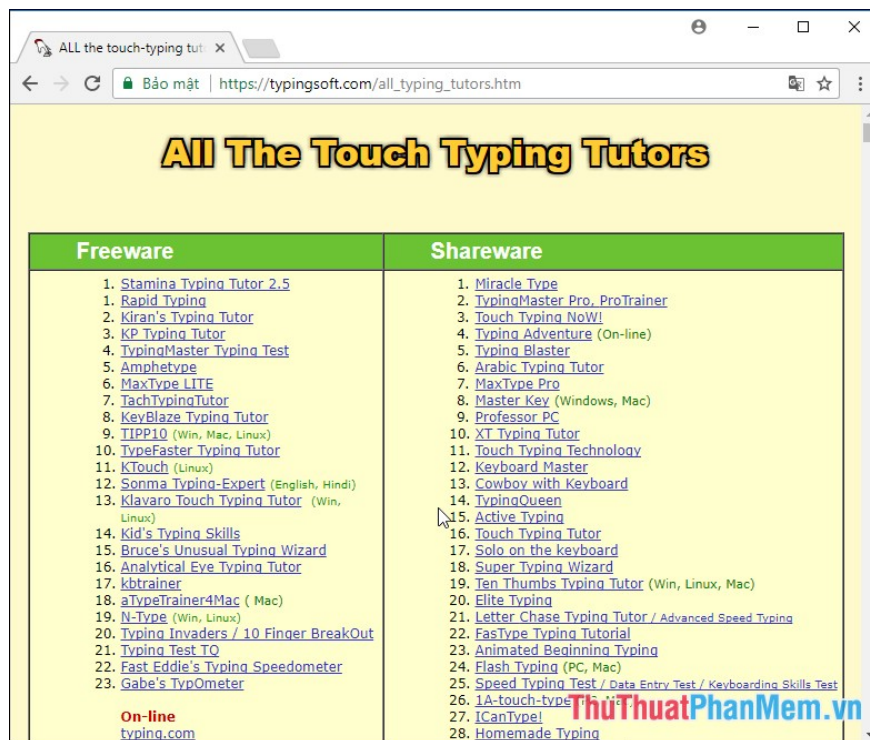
ALL the touch-typing tut ×

Bảo mật | https://typingsoft.com/all_typing_tutors.htm

All The Touch Typing Tutors

| Freeware | Shareware |
|---|---|
| 1. Stamina Typing Tutor 2.5<br>2. Rapid Typing<br>3. Kiran's Typing Tutor<br>4. KP Typing Tutor<br>5. TypingMaster Typing Test<br>6. Amphetype<br>7. MaxType LITE<br>8. TachTypingTutor<br>9. KeyBlaze Typing Tutor<br>10. TIPP10 (Win, Mac, Linux)<br>11. TypeFaster Typing Tutor<br>12. KTouch (Linux)<br>13. Sonma Typing-Expert (English, Hindi)<br>14. Klavaro Touch Typing Tutor (Win, Linux)<br>15. Kid's Typing Skills<br>16. Bruce's Unusual Typing Wizard<br>17. Analytical Eye Typing Tutor<br>18. kbtrainer<br>19. aTypeTrainer4Mac ( Mac)<br>20. N-Type (Win, Linux)<br>21. Typing Invaders / 10 Finger BreakOut<br>22. Typing Test TQ<br>23. Fast Eddie's Typing Speedometer<br>24. Gabe's TypOmeter<br><br>On-line<br>typing.com | 1. Miracle Type<br>2. TypingMaster Pro, ProTrainer<br>3. Touch Typing NoW!<br>4. Typing Adventure (On-line)<br>5. Typing Blaster<br>6. Arabic Typing Tutor<br>7. MaxType Pro<br>8. Master Key (Windows, Mac)<br>9. Professor PC<br>10. XT Typing Tutor<br>11. Touch Typing Technology<br>12. Keyboard Master<br>13. Cowboy with Keyboard<br>14. TypingQueen<br>15. Active Typing<br>16. Touch Typing Tutor<br>17. Solo on the keyboard<br>18. Super Typing Wizard<br>19. Ten Thumbs Typing Tutor (Win, Linux, Mac)<br>20. Elite Typing<br>21. Letter Chase Typing Tutor / Advanced Speed Typing<br>22. FasType Typing Tutorial<br>23. Animated Beginning Typing<br>24. Flash Typing (PC, Mac)<br>25. Speed Typing Test / Data Entry Test / Keyboarding Skills Test<br>26. 1A-touch-type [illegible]<br>27. ICanType!<br>28. Homemade Typing |

ThuThuatPhanMem.vn